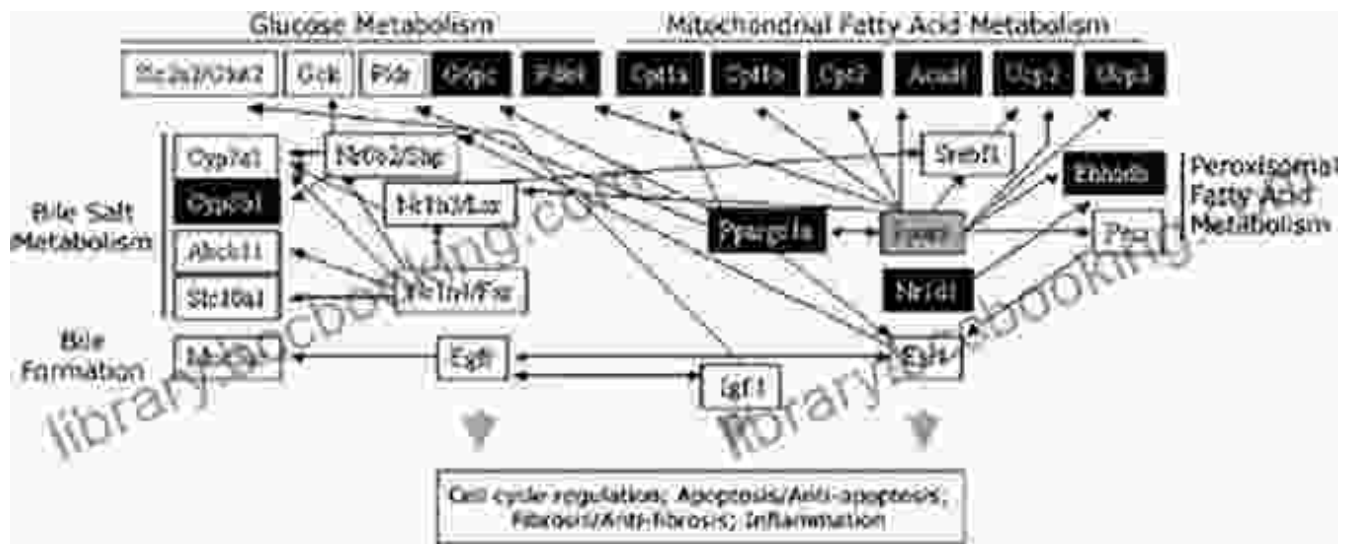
Glucose Metabolism

Mitochondrial Fatty Acid Metabolism

Slc2a2/Glut2

Gck

Pklr

G6pc

Pdk4

Cpt1a

Cpt1b

Cpt2

Acadl

Ucp2

Ucp3

Bile Salt Metabolism

Cyp7a1

Cyp8b1

Abcb11

Slc10a1

Nr0b2/Shp

Nr1h3/Lxr

Nr1h4/Fxr

Srebf1

Ppargc1a

Ppara

Ehhadh

Peroxisomal Fatty Acid Metabolism

Pxr

Nr1d1

Bile Formation

Mrp2

Egfr

Igf1

Esrra

library.booking.com

librarybookin

Cell cycle regulation; Apoptosis/Anti-apoptosis; Fibrosis/Anti-fibrosis; Inflammation